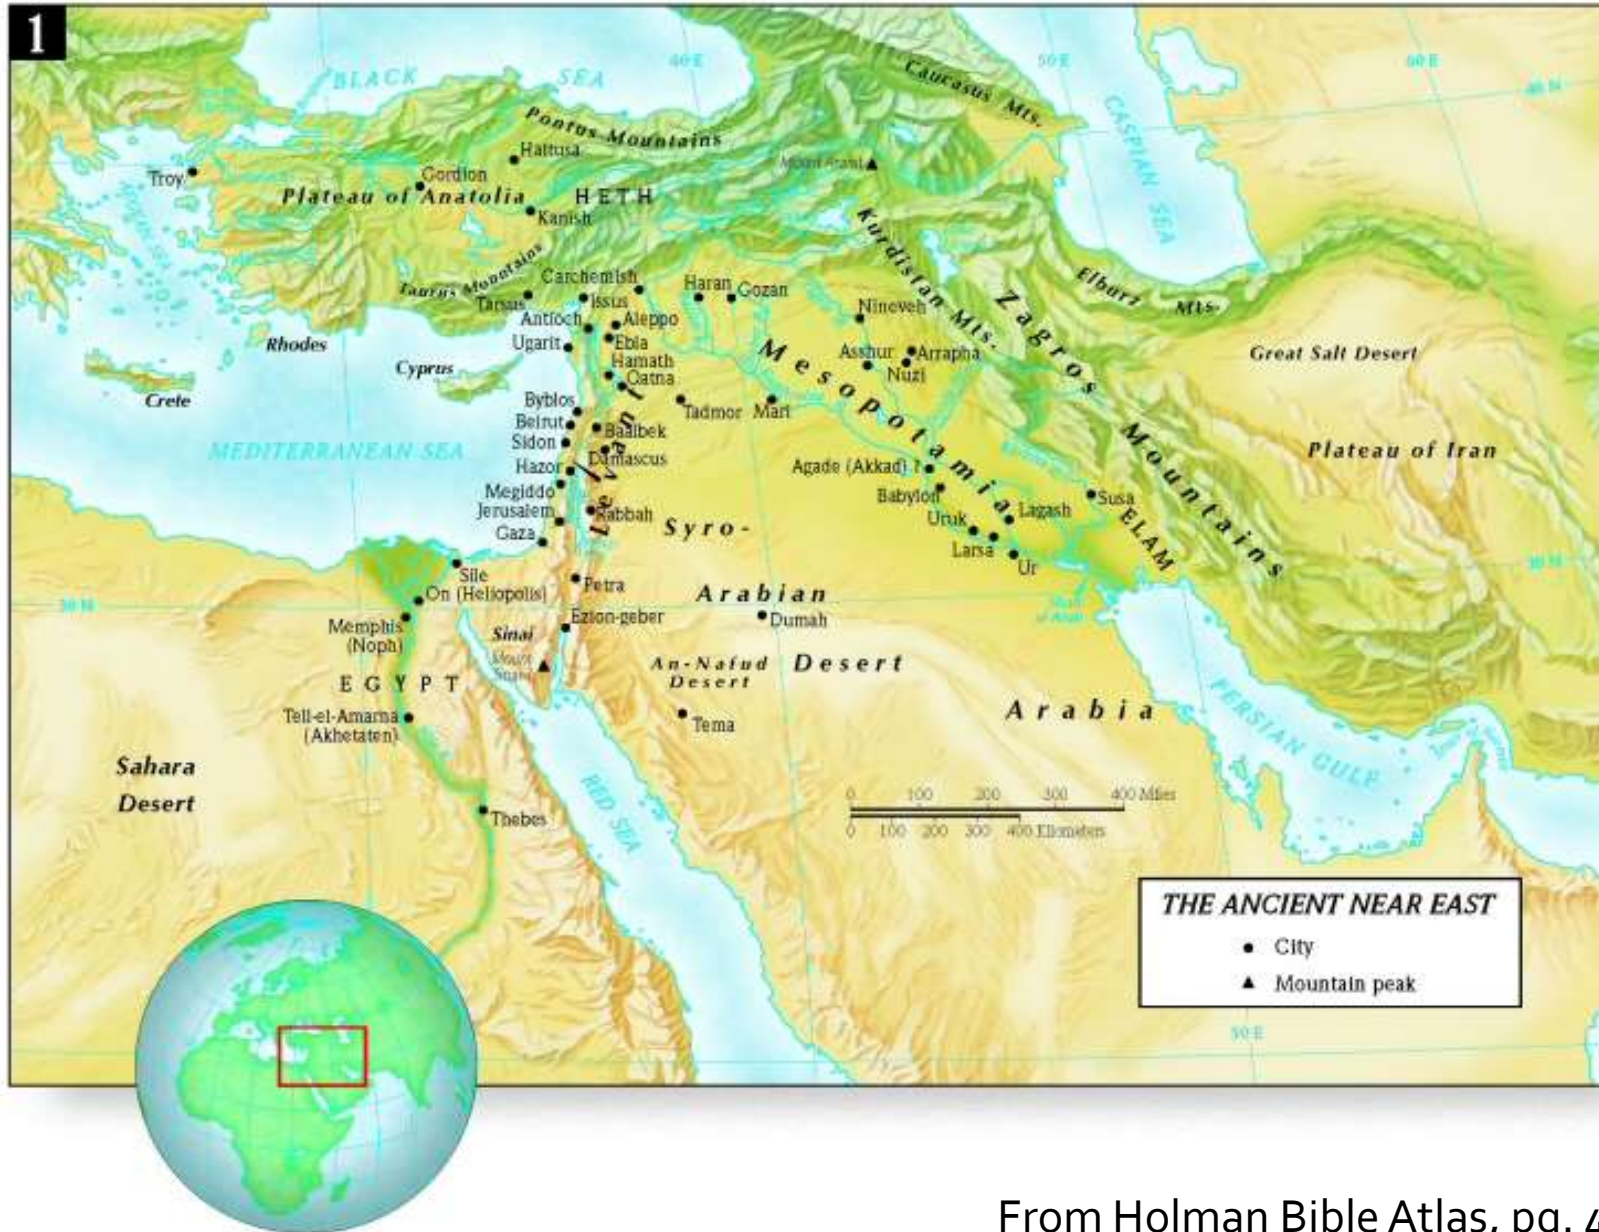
1

BLACK SEA

40 E

50 E

60 E

40 N

Caucasus Mts.

CASPIAN SEA

Pontus Mountains

Hattusa

Mount Ararat

Troy

Gordion

Plateau of Anatolia

HETH

Kanish

Kurdistan Mts.

Zagros

Elburz Mts.

Taurus Mountains

Carchemish

Haran

Gozan

Tarsus

Issus

Nineveh

Antioch

Aleppo

Rhodes

Ugarit

Ebla

Asshur

Arrapha

Great Salt Desert

Cyprus

Hamath

Nuzi

Qatna

Mesopotamia

Crete

Byblos

Tadmor

Mari

Beirut

Baalbek

Mountains

Sidon

MEDITERRANEAN SEA

Plateau of Iran

Hazor

Damascus

Agade (Akkad)

Megiddo

Levant

Babylon

Susa

Jerusalem

Rabbah

Syro-

Uruk

Lagash

ELAM

Gaza

Larsa

Ur

Sile

Petra

Arabian

30 N

On (Heliopolis)

Memphis (Noph)

Ezion-geber

Dumah

Sinai

Mount Sinai

An-Nafud Desert

Desert

EGYPT

Arabia

Tell-el-Amarna (Akhetaten)

Tema

PERSIAN GULF

Sahara Desert

RED SEA

0 100 200 300 400 Miles

0 100 200 300 400 Kilometers

Thebes

THE ANCIENT NEAR EAST

• City

▲ Mountain peak

50 E

From Holman Bible Atlas, pg. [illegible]